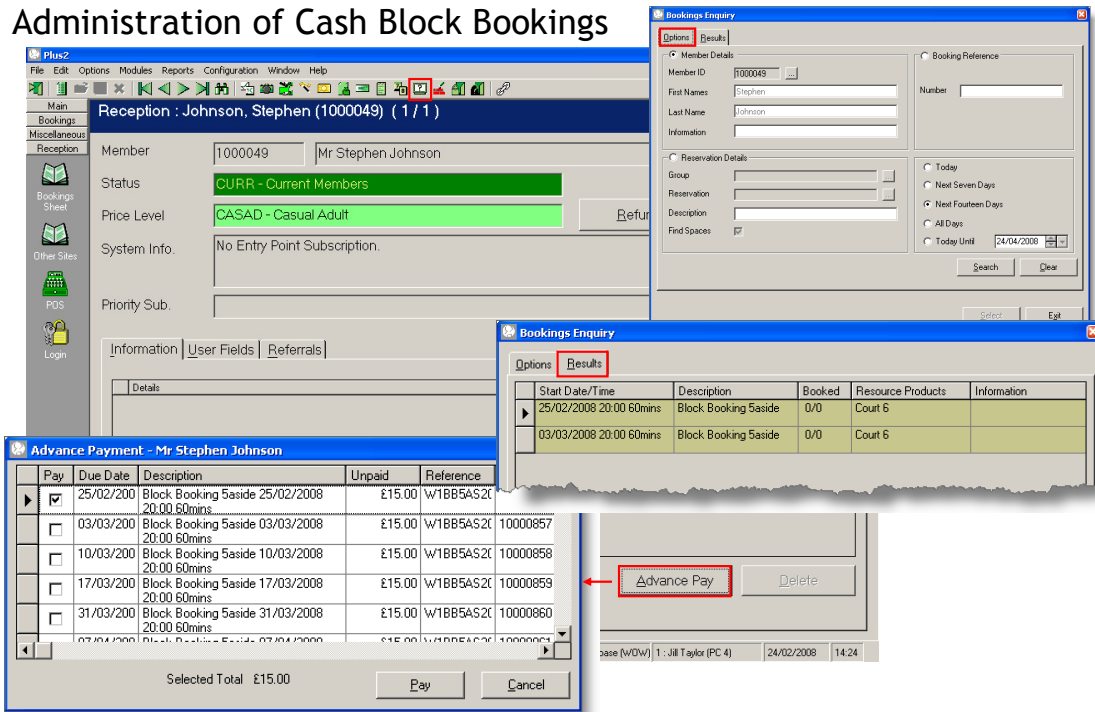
Administration of Cash Block Bookings

Plus2

File Edit Options Modules Reports Configuration Window Help

Main
Bookings
Miscellaneous
Reception

Bookings Sheet

Other Sites

POS

Login

Reception : Johnson, Stephen (1000049) ( 1 / 1 )

Member 1000049 Mr Stephen Johnson

Status CURR - Current Members

Price Level CASAD - Casual Adult

Refu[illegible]

System Info. No Entry Point Subscription.

Priority Sub.

Information User Fields Referrals

Details

Bookings Enquiry

Options Results

Member Details

Member ID 1000049

First Names Stephen

Last Name Johnson

Information

Booking Reference

Number

Reservation Details

Group

Reservation

Description

Find Spaces

Today

Next Seven Days

Next Fourteen Days

All Days

Today Until 24/04/2008

Search Clear

Select Exit

Bookings Enquiry

Options Results

| Start Date/Time | Description | Booked | Resource Products | Information |
|---|---|---|---|---|
| 25/02/2008 20:00 60mins | Block Booking 5aside | 0/0 | Court 6 | |
| 03/03/2008 20:00 60mins | Block Booking 5aside | 0/0 | Court 6 | |

Advance Payment - Mr Stephen Johnson

| Pay | Due Date | Description | Unpaid | Reference | |
|---|---|---|---|---|---|
| ☑ | 25/02/200 | Block Booking 5aside 25/02/2008 20:00 60mins | £15.00 | W1BB5AS2( | |
| ☐ | 03/03/200 | Block Booking 5aside 03/03/2008 20:00 60mins | £15.00 | W1BB5AS2( | 10000857 |
| ☐ | 10/03/200 | Block Booking 5aside 10/03/2008 20:00 60mins | £15.00 | W1BB5AS2( | 10000858 |
| ☐ | 17/03/200 | Block Booking 5aside 17/03/2008 20:00 60mins | £15.00 | W1BB5AS2( | 10000859 |
| ☐ | 31/03/200 | Block Booking 5aside 31/03/2008 20:00 60mins | £15.00 | W1BB5AS2( | 10000860 |
| | 07/04/200 | Block Booking 5aside 07/04/2008 | £15.00 | W1BB5AS2( | 1000086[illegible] |

Selected Total £15.00

Pay Cancel

Advance Pay Delete

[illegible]base (WOW) 1 : Jill Taylor (PC 4) 24/02/2008 14:24